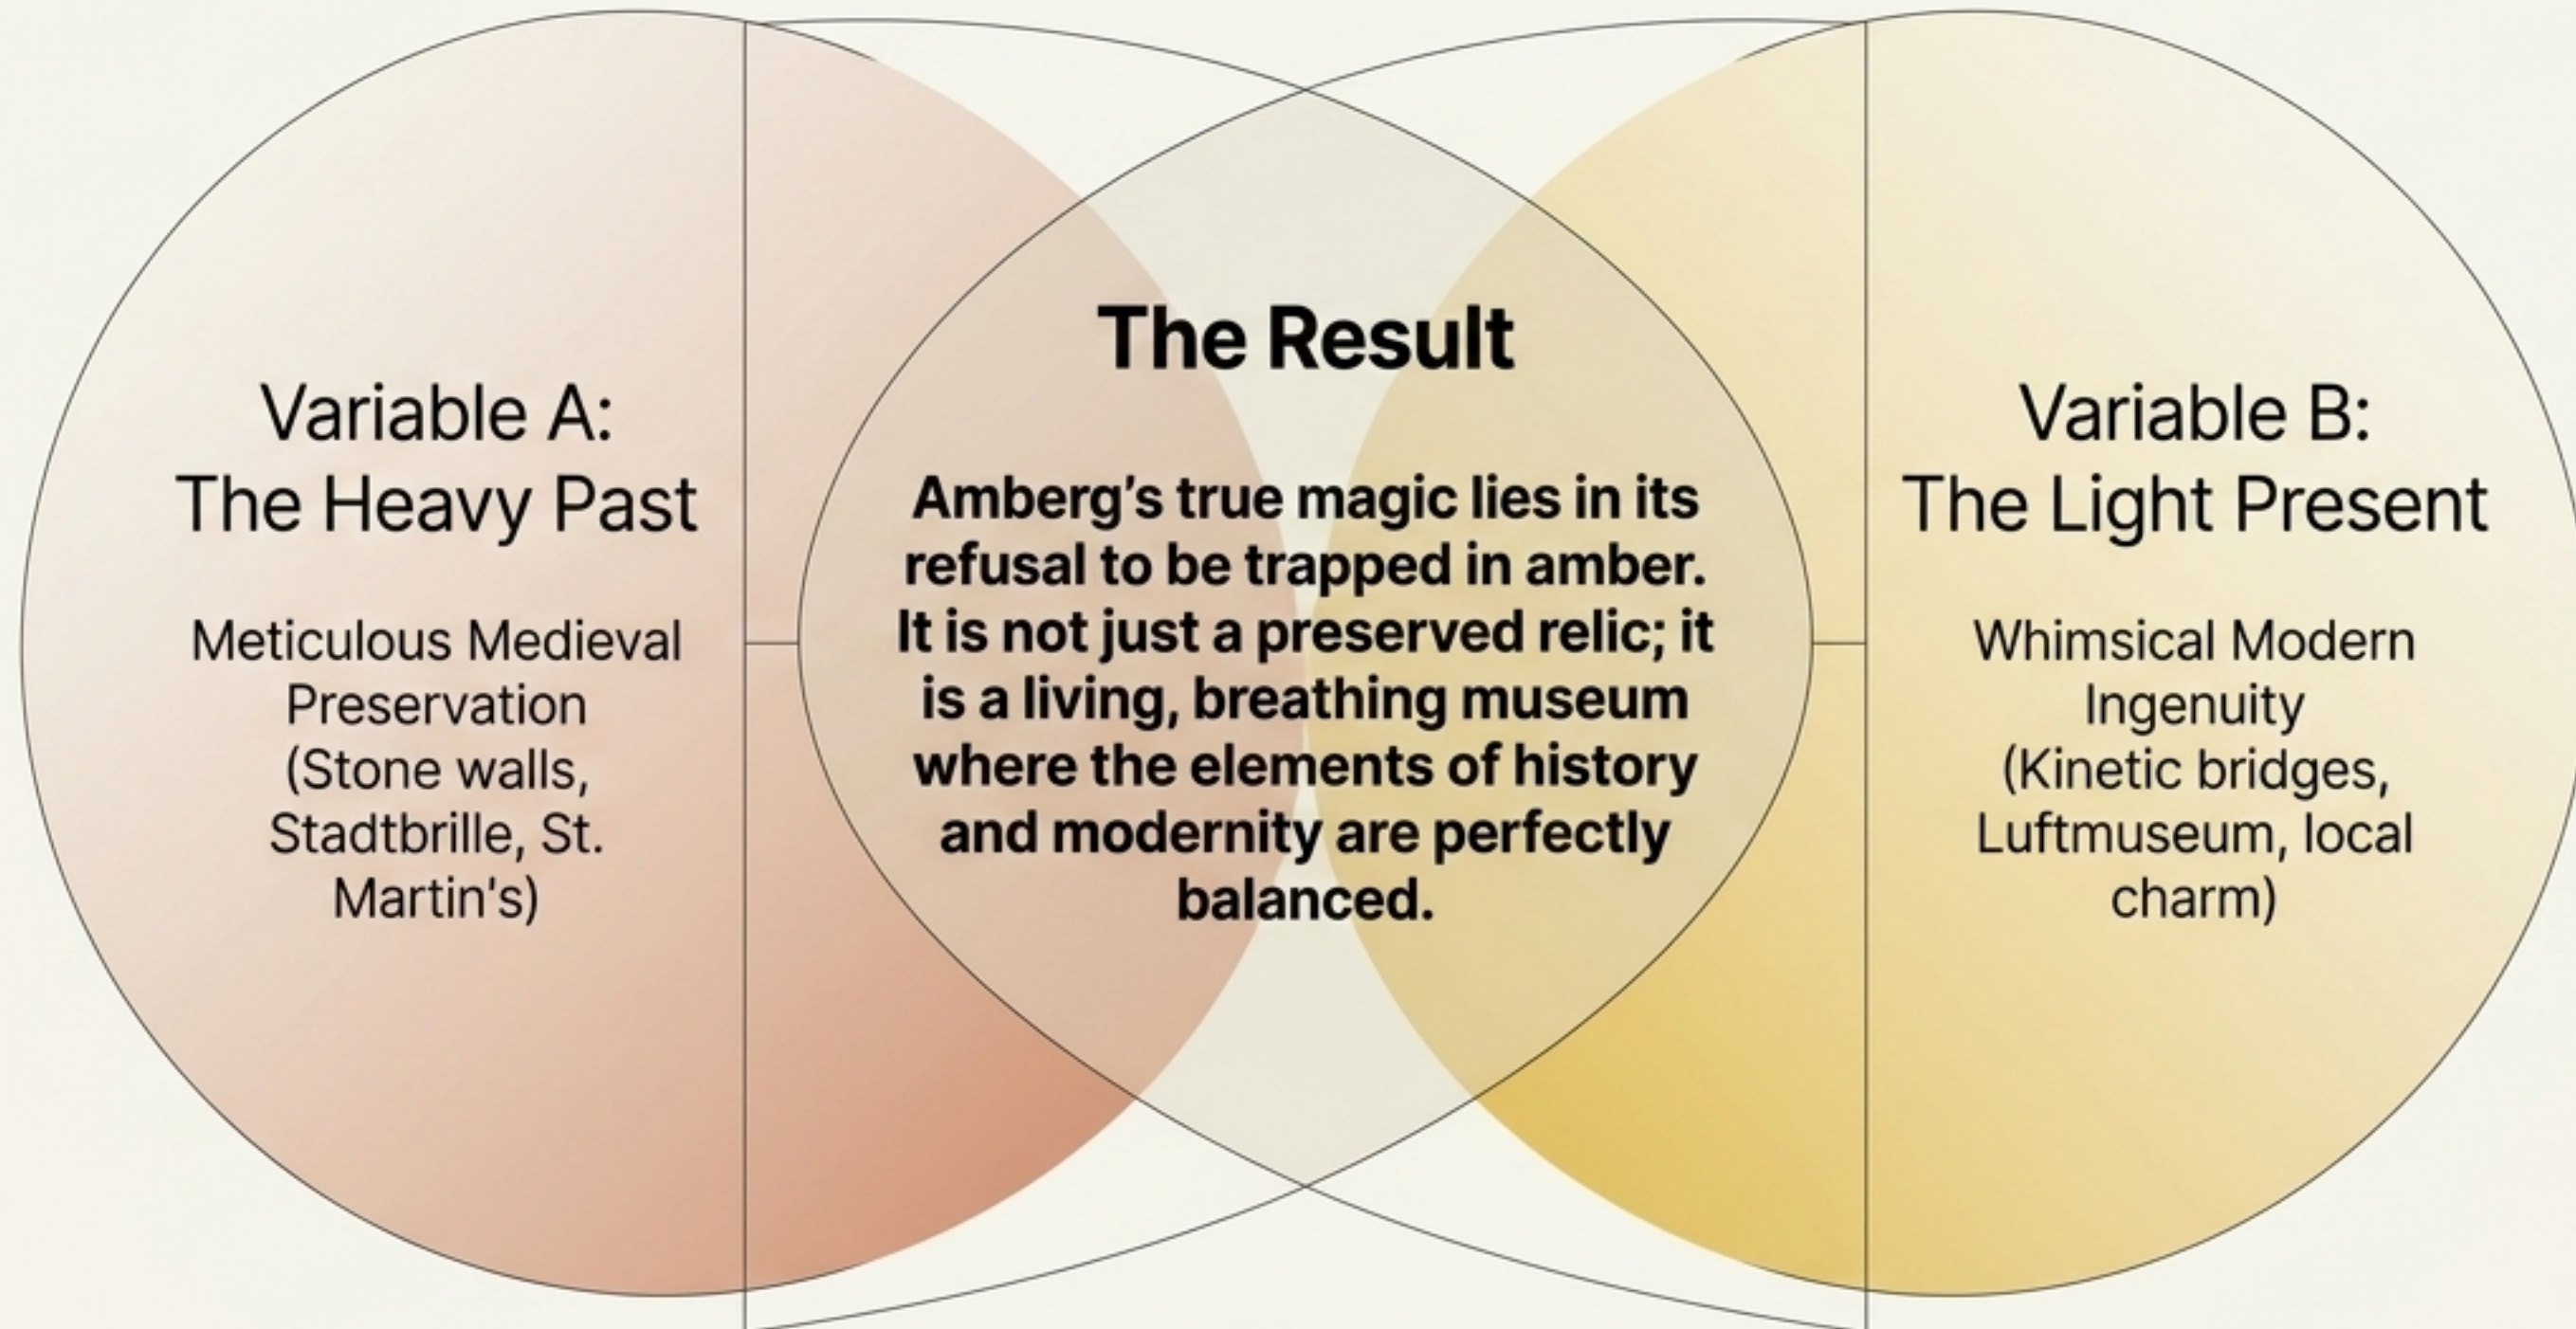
Variable A:
The Heavy Past

Meticulous Medieval Preservation (Stone walls, Stadtbrille, St. Martin's)

The Result

Amberg's true magic lies in its refusal to be trapped in amber. It is not just a preserved relic; it is a living, breathing museum where the elements of history and modernity are perfectly balanced.

Variable B:
The Light Present

Whimsical Modern Ingenuity (Kinetic bridges, Luftmuseum, local charm)